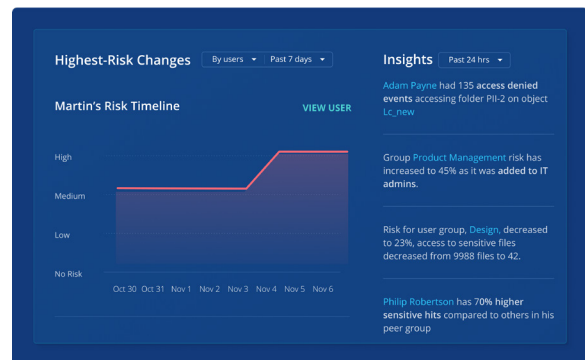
Highest-Risk Changes By users ▾ Past 7 days ▾

Martin's Risk Timeline VIEW USER

High
Medium
Low
No Risk

Oct 30 Oct 31 Nov 1 Nov 2 Nov 3 Nov 4 Nov 5 Nov 6

Insights Past 24 hrs ▾

Adam Payne had 135 access denied events accessing folder PII-2 on object Lc_new

Group Product Management risk has increased to 45% as it was added to IT admins.

Risk for user group, Design, decreased to 23%, access to sensitive files decreased from 9988 files to 42.

Philip Robertson has 70% higher sensitive hits compared to others in his peer group